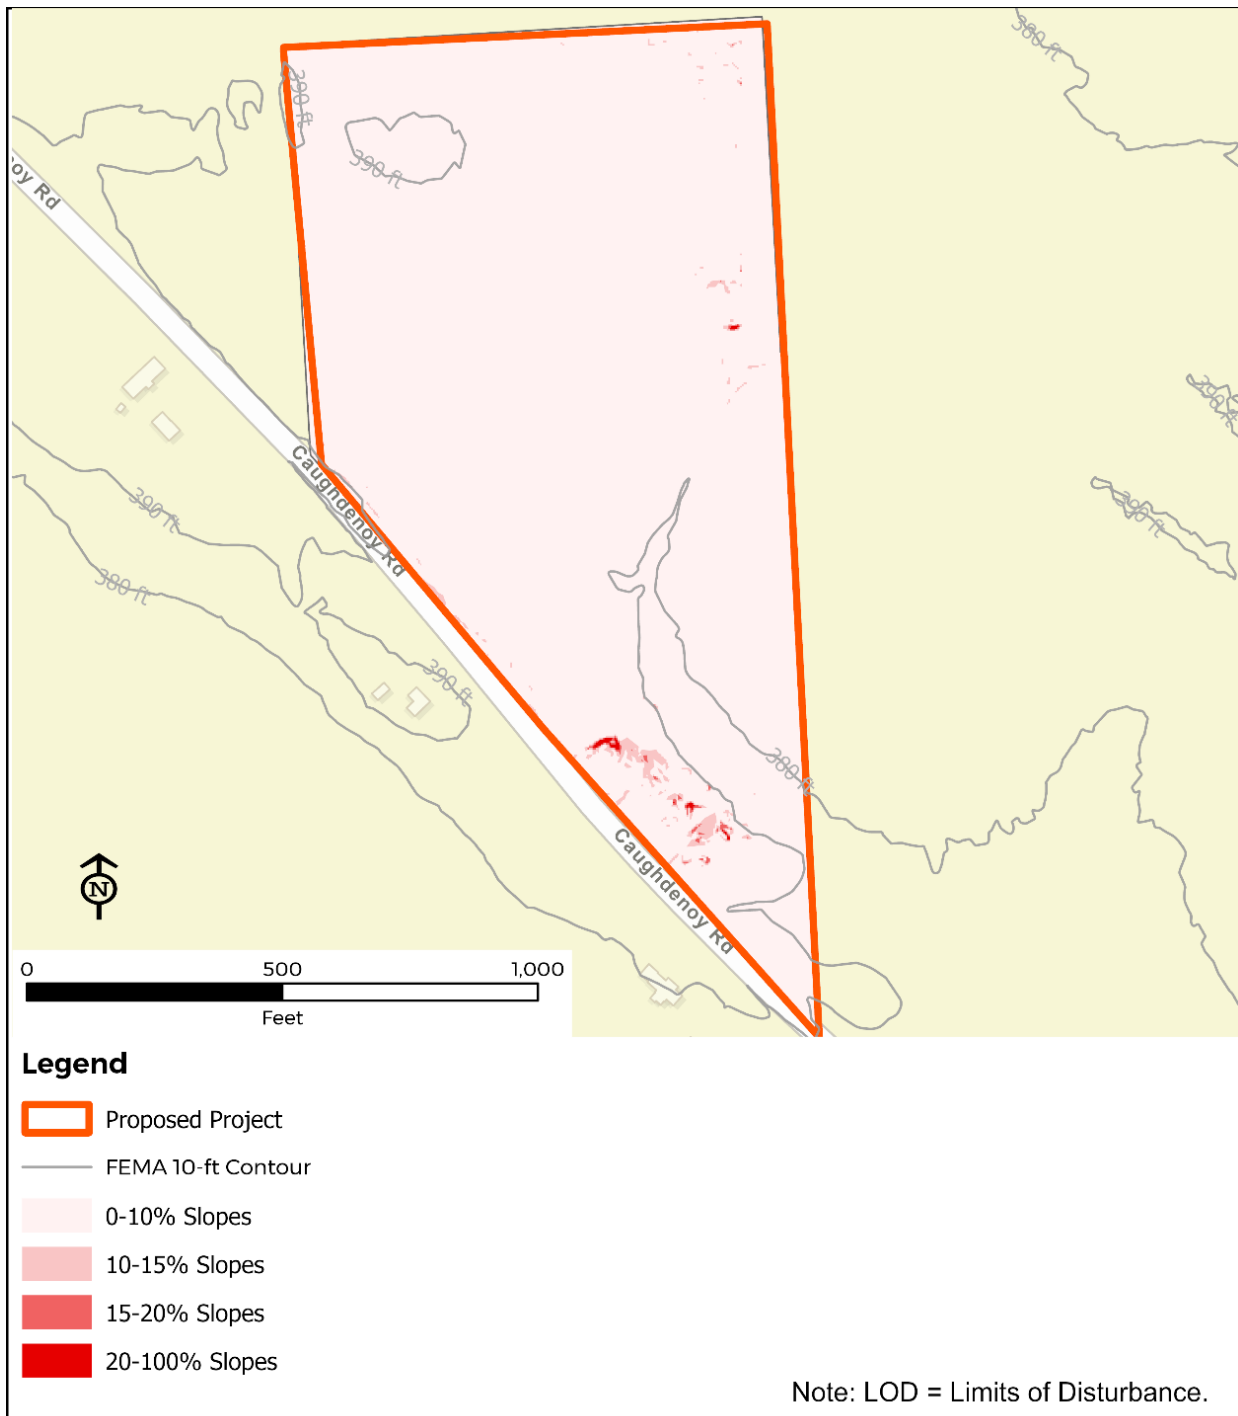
oy Rd

390 ft

390 ft

380 ft

390 ft

390 ft

Caughdenoy Rd

390 ft

380 ft

390 ft

380 ft

Caughdenoy Rd

N

0 500 1,000

Feet

Legend

Proposed Project

FEMA 10-ft Contour

0-10% Slopes

10-15% Slopes

15-20% Slopes

20-100% Slopes

Note: LOD = Limits of Disturbance.